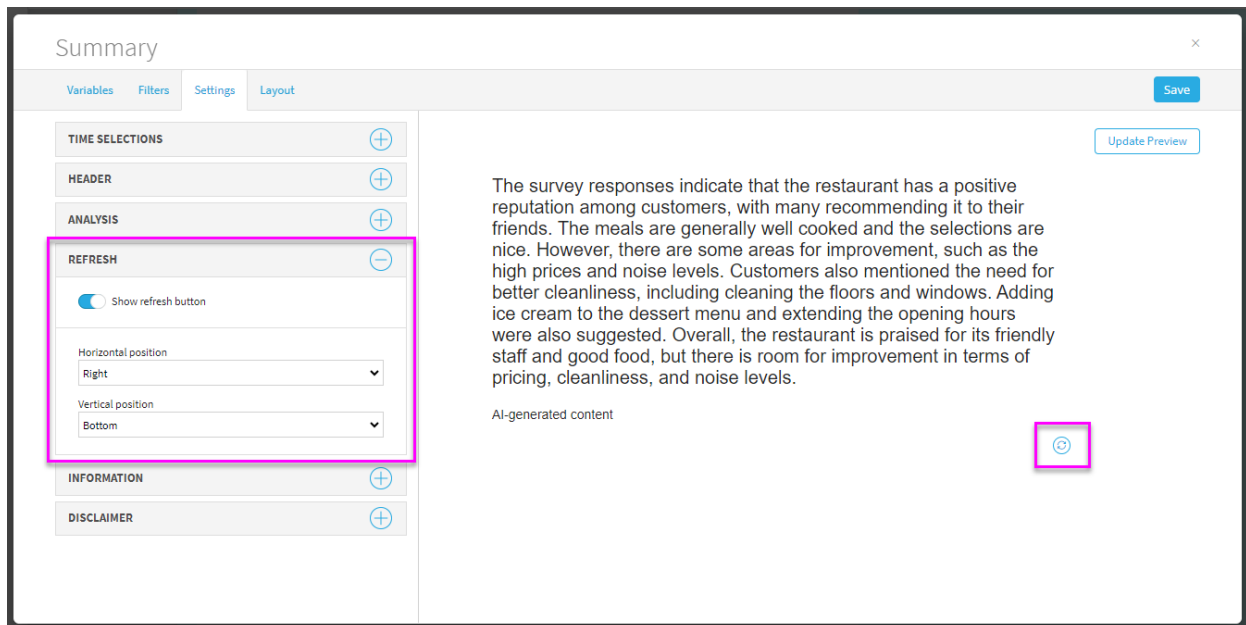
Summary

×

Variables Filters Settings Layout

Save

TIME SELECTIONS

HEADER

ANALYSIS

REFRESH

Show refresh button

Horizontal position

Right

Vertical position

Bottom

INFORMATION

DISCLAIMER

Update Preview

The survey responses indicate that the restaurant has a positive reputation among customers, with many recommending it to their friends. The meals are generally well cooked and the selections are nice. However, there are some areas for improvement, such as the high prices and noise levels. Customers also mentioned the need for better cleanliness, including cleaning the floors and windows. Adding ice cream to the dessert menu and extending the opening hours were also suggested. Overall, the restaurant is praised for its friendly staff and good food, but there is room for improvement in terms of pricing, cleanliness, and noise levels.

AI-generated content